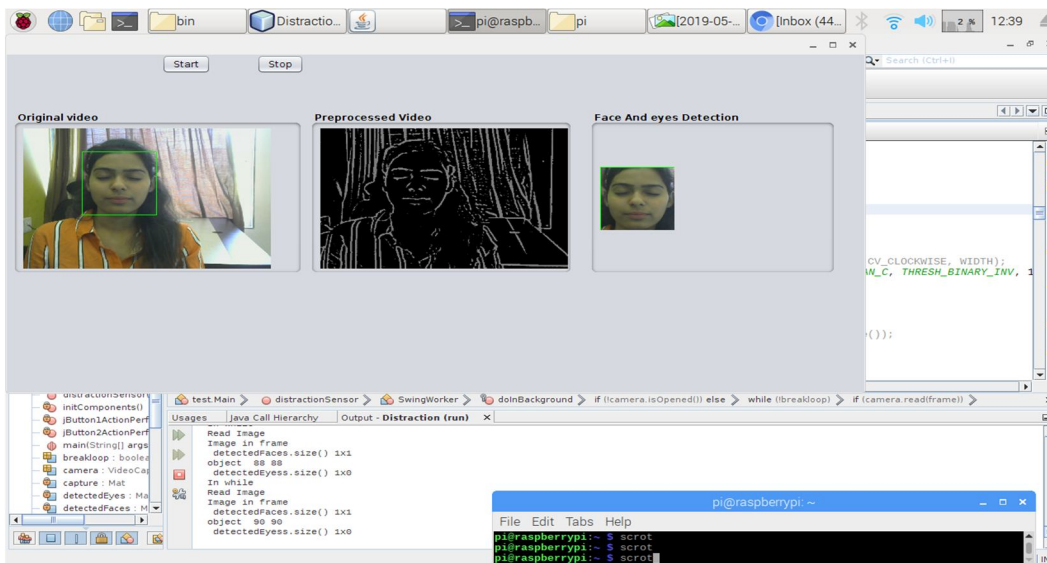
bin Distractio... pi@raspb... pi [2019-05-... [Inbox (44... 2 % 12:39

Search (Ctrl+I)

Start Stop

Original video

Preprocessed Video

Face And eyes Detection

CV_CLOCKWISE, WIDTH);
AN_C, THRESH_BINARY_INV, 1

());

distractionSensor
initComponents()
jButton1ActionPerf
jButton2ActionPerf
main(String[] args
breakloop : boolea
camera : VideoCap
capture : Mat
detectedEyes : Ma
detectedFaces : M

test.Main > distractionSensor > SwingWorker > doInBackground > if (!camera.isOpened()) else > while (!breakloop) > if (camera.read(frame)) >

Usages Java Call Hierarchy Output - Distraction (run)

Read Image
Image in frame
detectedFaces.size() 1x1
object 88 88
detectedEyess.size() 1x0
In while
Read Image
Image in frame
detectedFaces.size() 1x1
object 90 90
detectedEyess.size() 1x0

pi@raspberrypi: ~
File Edit Tabs Help
pi@raspberrypi:~ $ scrot
pi@raspberrypi:~ $ scrot
pi@raspberrypi:~ $ scrot